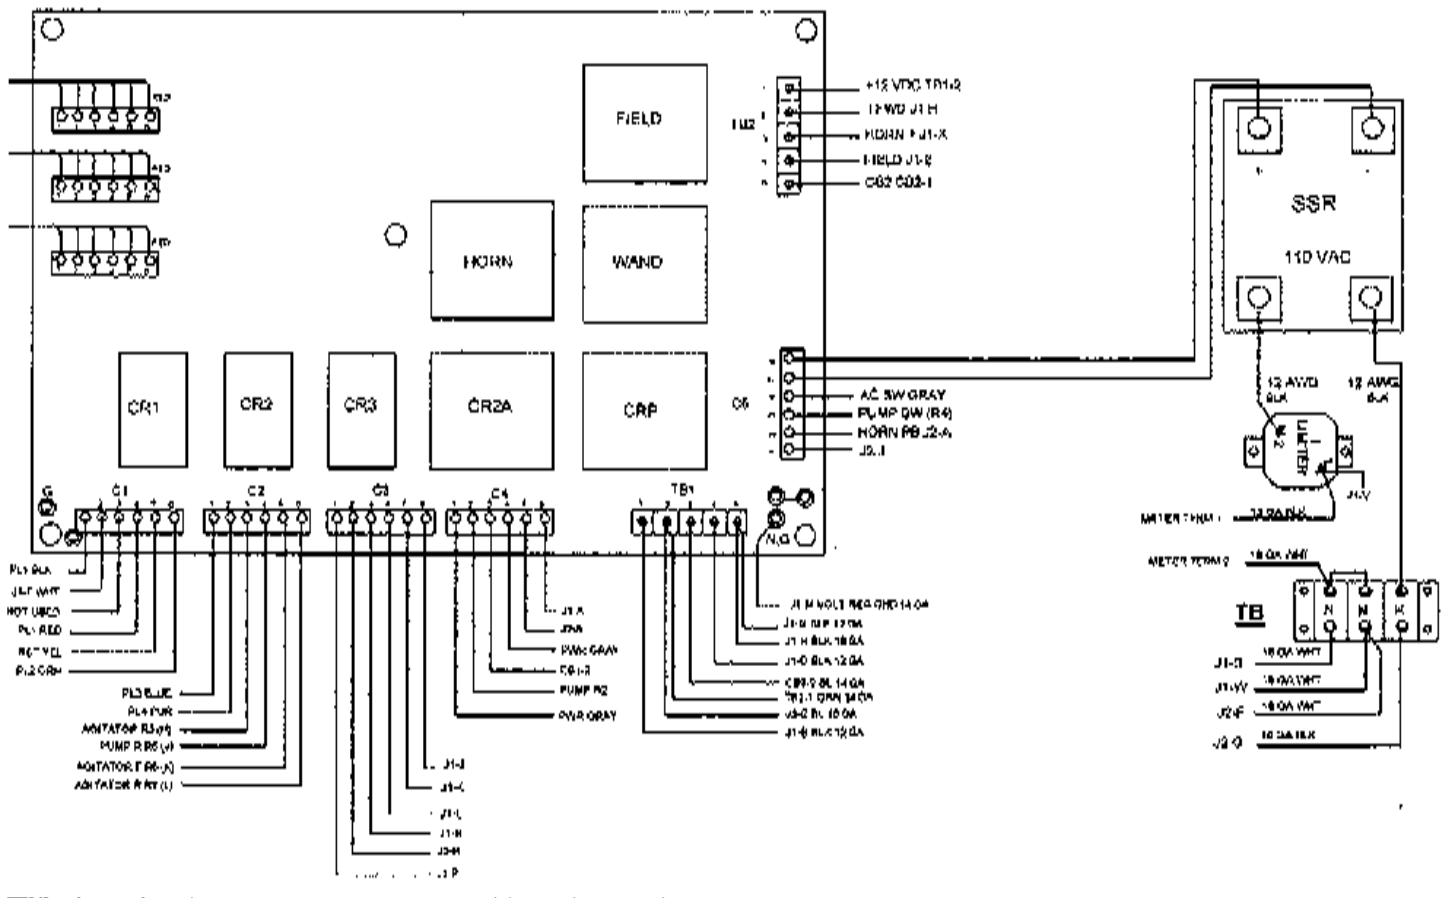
FIELD

TB2

+12 VDC TB1-2

FWD J1-H

HORN J1-X

FIELD J1-B

CS2 CS2-1

SSR

110 VAC

HORN

WAND

CR1

CR2

CR3

CR2A

CRP

C5

AC SW GRAY

PUMP SW (R4)

HORN PB J2-A

J3-1

12 AWG BLK

12 AWG BLK

METER

J1-V

METER TERM 1

METER TERM 2

16 GA WHT

TB

N

N

K

J1-S 16 GA WHT

J1-W 16 GA WHT

J2-F 16 GA WHT

J2-G 16 GA BLK

G

C1

C2

C3

C4

TB1

N.O

PL1 BLK

J1-F WHT

NOT USED

PL1 RED

NOT YEL

PL2 ORN

PL3 BLUE

PL4 PUR

AGITATOR R3 (+)

PUMP R R5 (+)

AGITATOR F R6 (-)

AGITATOR F R7 (-)

J1-J

J1-C

J1-L

J1-R

J3-R

J1-P

J1-A

J2-A

PWR GRAY

CS1-3

PUMP R2

PWR GRAY

J1-M VOLT REG GND 14 GA

J1-N BLK 12 GA

J1-H BLK 16 GA

J1-D BLK 12 GA

CS1-2 BL 14 GA

TB1-1 ORN 14 GA

J3-2 BL 16 GA

J1-B BLK 12 GA